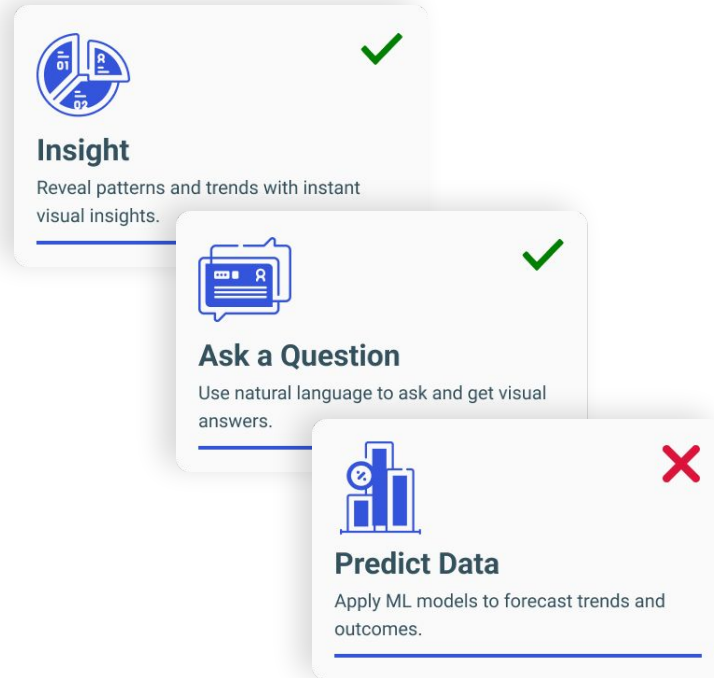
01

02

Insight

Reveal patterns and trends with instant visual insights.

Ask a Question

Use natural language to ask and get visual answers.

%

Predict Data

Apply ML models to forecast trends and outcomes.